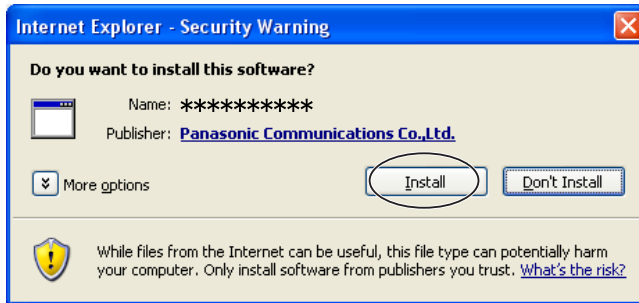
Internet Explorer - Security Warning

Do you want to install this software?

Name: **********

Publisher: Panasonic Communications Co.,Ltd.

More options

Install

Don't Install

While files from the Internet can be useful, this file type can potentially harm your computer. Only install software from publishers you trust. What's the risk?